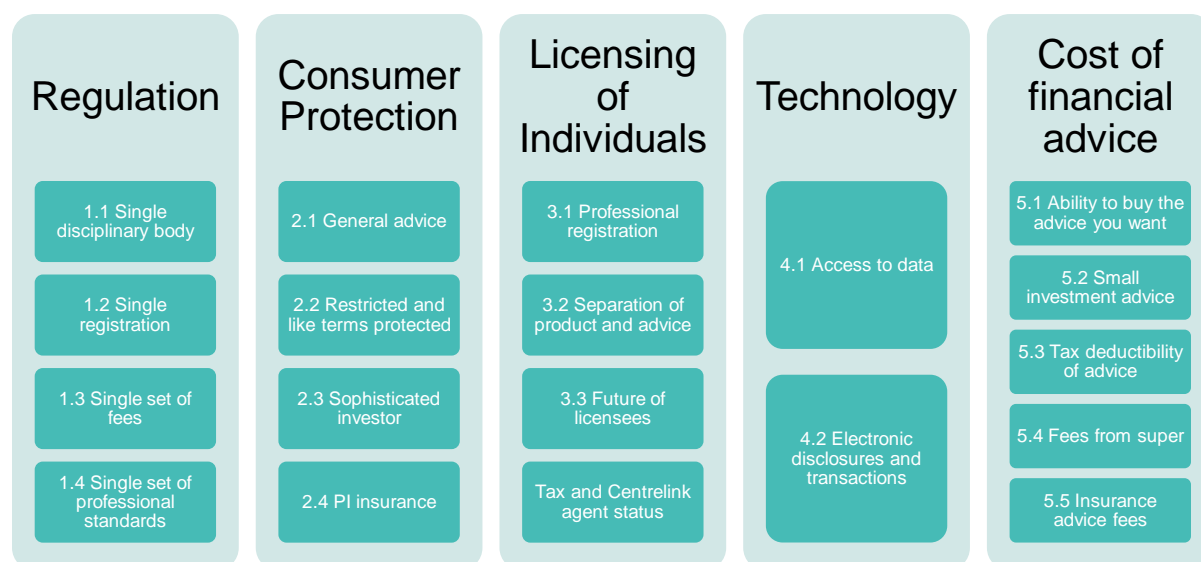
Regulation

1.1 Single disciplinary body

1.2 Single registration

1.3 Single set of fees

1.4 Single set of professional standards

Consumer Protection

2.1 General advice

2.2 Restricted and like terms protected

2.3 Sophisticated investor

2.4 PI insurance

Licensing of Individuals

3.1 Professional registration

3.2 Separation of product and advice

3.3 Future of licensees

Tax and Centrelink agent status

Technology

4.1 Access to data

4.2 Electronic disclosures and transactions

Cost of financial advice

5.1 Ability to buy the advice you want

5.2 Small investment advice

5.3 Tax deductibility of advice

5.4 Fees from super

5.5 Insurance advice fees